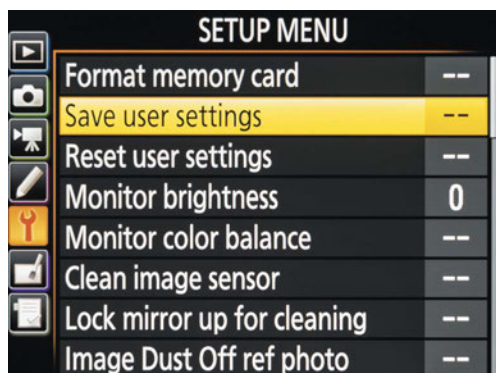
SETUP MENU

Format memory card --
Save user settings --
Reset user settings --
Monitor brightness 0
Monitor color balance --
Clean image sensor --
Lock mirror up for cleaning --
Image Dust Off ref photo --